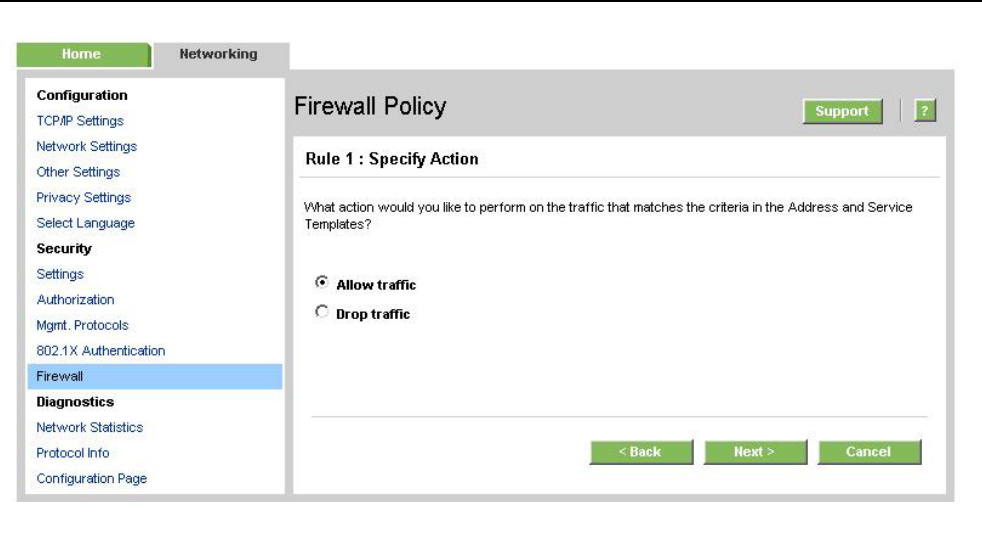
Home
Networking

Configuration
TCP/IP Settings
Network Settings
Other Settings
Privacy Settings
Select Language
Security
Settings
Authorization
Mgmt. Protocols
802.1X Authentication
Firewall
Diagnostics
Network Statistics
Protocol Info
Configuration Page

Firewall Policy

Support
?

Rule 1 : Specify Action

What action would you like to perform on the traffic that matches the criteria in the Address and Service Templates?

Allow traffic
Drop traffic

< Back
Next >
Cancel